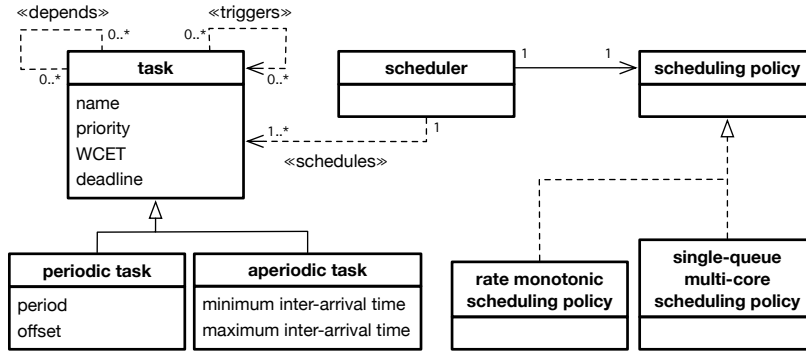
«depends»
0..*
0..*
«triggers»
0..*
0..*
task
name
priority
WCET
deadline
1
1
scheduler
scheduling policy
1..*
1
«schedules»
periodic task
period
offset
aperiodic task
minimum inter-arrival time
maximum inter-arrival time
rate monotonic scheduling policy
single-queue multi-core scheduling policy